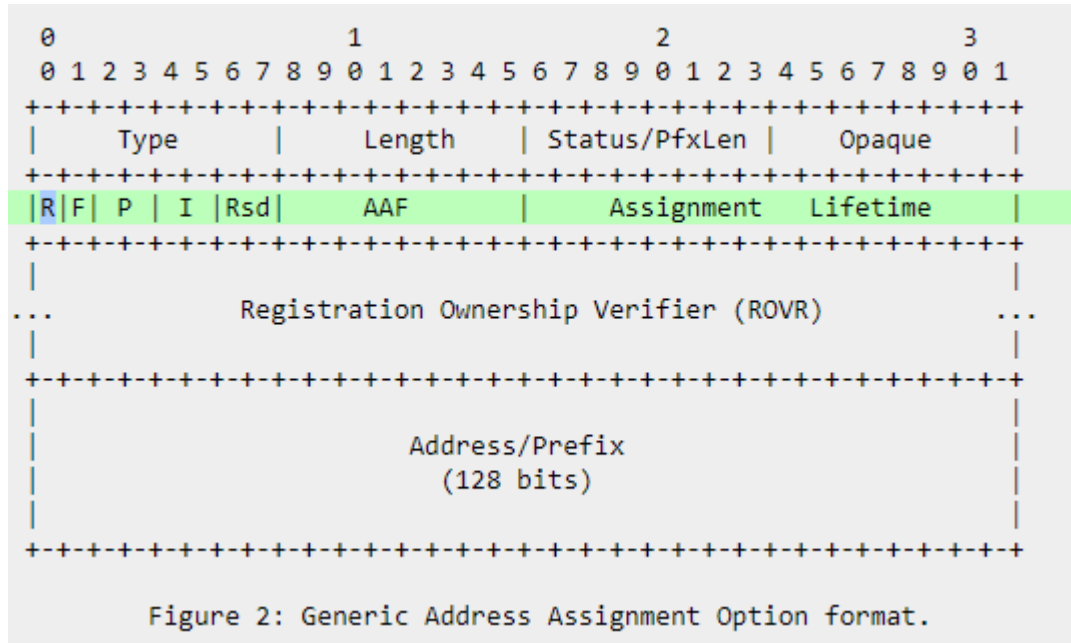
0                   1                   2                   3
0 1 2 3 4 5 6 7 8 9 0 1 2 3 4 5 6 7 8 9 0 1 2 3 4 5 6 7 8 9 0 1
+-+-+-+-+-+-+-+-+-+-+-+-+-+-+-+-+-+-+-+-+-+-+-+-+-+-+-+-+-+-+-+-+
|     Type      |     Length    | Status/PfxLen |    Opaque     |
+-+-+-+-+-+-+-+-+-+-+-+-+-+-+-+-+-+-+-+-+-+-+-+-+-+-+-+-+-+-+-+-+
|R|F| P | I |Rsd|      AAF      |       Assignment  Lifetime    |
+-+-+-+-+-+-+-+-+-+-+-+-+-+-+-+-+-+-+-+-+-+-+-+-+-+-+-+-+-+-+-+-+
|                                                               |
...          Registration Ownership Verifier (ROVR)           ...
|                                                               |
+-+-+-+-+-+-+-+-+-+-+-+-+-+-+-+-+-+-+-+-+-+-+-+-+-+-+-+-+-+-+-+-+
|                                                               |
|                        Address/Prefix                         |
|                          (128 bits)                           |
|                                                               |
+-+-+-+-+-+-+-+-+-+-+-+-+-+-+-+-+-+-+-+-+-+-+-+-+-+-+-+-+-+-+-+-+

Figure 2: Generic Address Assignment Option format.